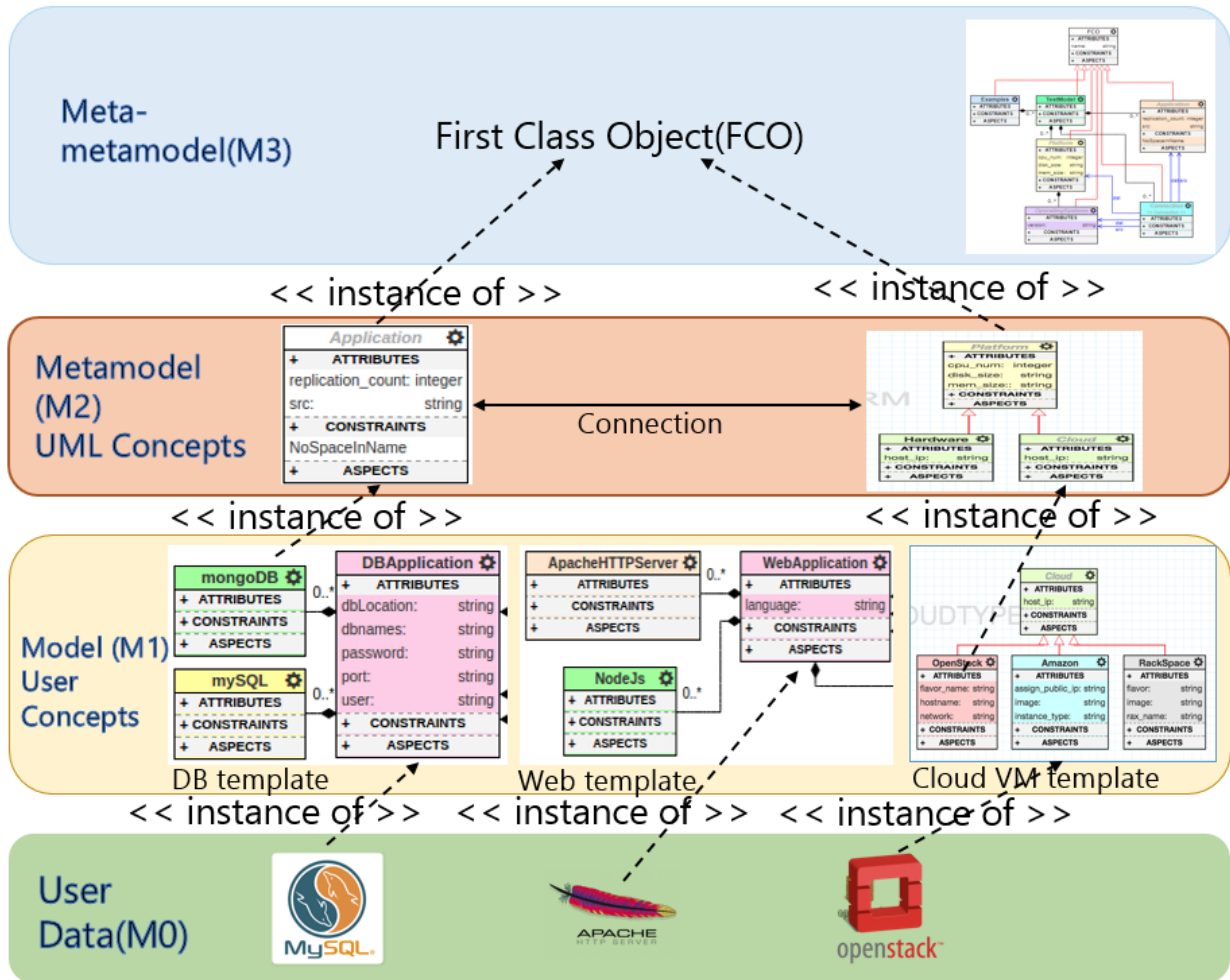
Meta-metamodel(M3)

First Class Object(FCO)

FCO
+ ATTRIBUTES
name: string
+ CONSTRAINTS
+ ASPECTS

<< instance of >>

<< instance of >>

Metamodel (M2) UML Concepts

Application
+ ATTRIBUTES
replication_count: integer
src: string
+ CONSTRAINTS
NoSpaceInName
+ ASPECTS

Connection

Platform
+ ATTRIBUTES
cpu_num: integer
disk_size: string
mem_size:: string
+ CONSTRAINTS
+ ASPECTS

Hardware
+ ATTRIBUTES
host_ip: string
+ CONSTRAINTS
+ ASPECTS

Cloud
+ ATTRIBUTES
host_ip: string
+ CONSTRAINTS
+ ASPECTS

<< instance of >>

<< instance of >>

Model (M1) User Concepts

mongoDB
+ ATTRIBUTES
+ CONSTRAINTS
+ ASPECTS

0..*

mySQL
+ ATTRIBUTES
+ CONSTRAINTS
+ ASPECTS

0..*

DBApplication
+ ATTRIBUTES
dbLocation: string
dbnames: string
password: string
port: string
user: string
+ CONSTRAINTS
+ ASPECTS

DB template

ApacheHTTPServer
+ ATTRIBUTES
+ CONSTRAINTS
+ ASPECTS

0..*

WebApplication
+ ATTRIBUTES
language: string
+ CONSTRAINTS
+ ASPECTS

NodeJs
+ ATTRIBUTES
+ CONSTRAINTS
+ ASPECTS

0..*

Web template

Cloud
+ ATTRIBUTES
host_ip: string
+ CONSTRAINTS
+ ASPECTS

OpenStack
+ ATTRIBUTES
flavor_name: string
hostname: string
network: string
+ CONSTRAINTS
+ ASPECTS

Amazon
+ ATTRIBUTES
assign_public_ip: string
image: string
instance_type: string
+ CONSTRAINTS
+ ASPECTS

RackSpace
+ ATTRIBUTES
flavor: string
image: string
rax_name: string
+ CONSTRAINTS
+ ASPECTS

Cloud VM template

<< instance of >>

<< instance of >>

<< instance of >>

User Data(M0)

MySQL

APACHE HTTP SERVER

openstack